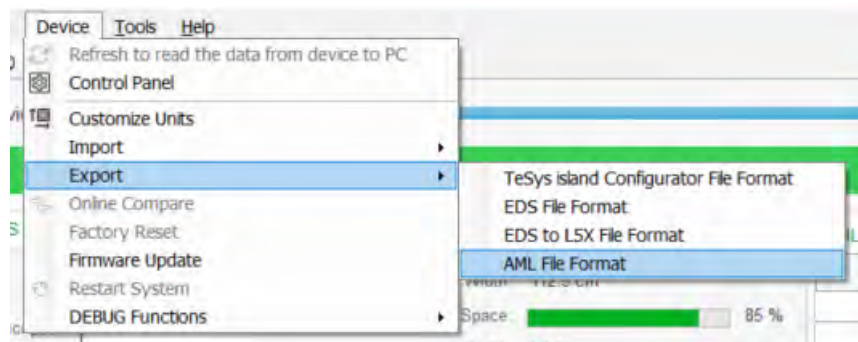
Device Tools Help
Refresh to read the data from device to PC
Control Panel
Customize Units
Import
Export
Online Compare
Factory Reset
Firmware Update
Restart System
DEBUG Functions

TeSys island Configurator File Format
EDS File Format
EDS to L5X File Format
AML File Format

Width 112.5 cm
Space 85 %